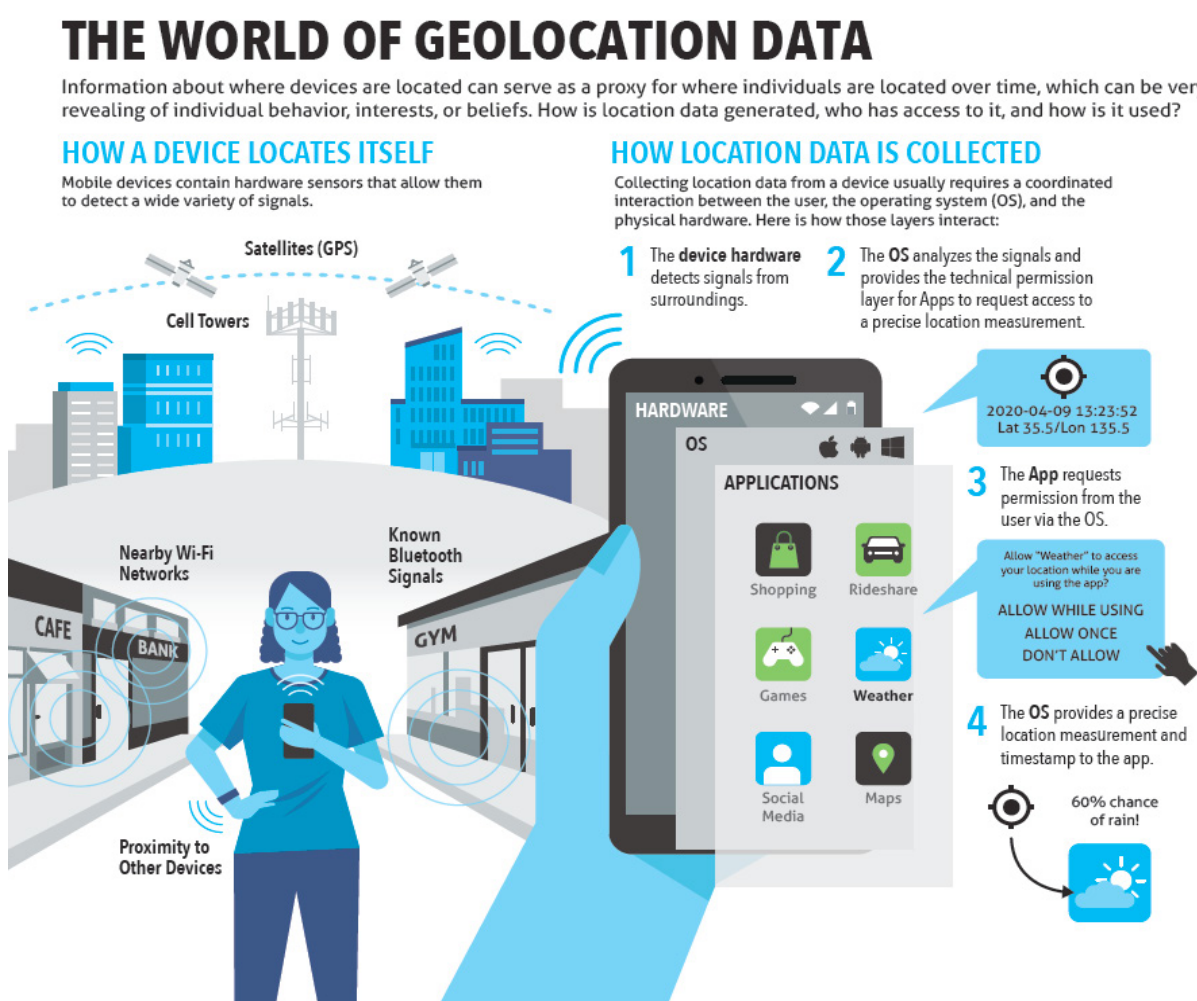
THE WORLD OF GEOLOCATION DATA

Information about where devices are located can serve as a proxy for where individuals are located over time, which can be ver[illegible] revealing of individual behavior, interests, or beliefs. How is location data generated, who has access to it, and how is it used?

HOW A DEVICE LOCATES ITSELF

Mobile devices contain hardware sensors that allow them to detect a wide variety of signals.

Satellites (GPS)

Cell Towers

Nearby Wi-Fi Networks

Known Bluetooth Signals

CAFE

BANK

GYM

Proximity to Other Devices

HOW LOCATION DATA IS COLLECTED

Collecting location data from a device usually requires a coordinated interaction between the user, the operating system (OS), and the physical hardware. Here is how those layers interact:

1 The device hardware detects signals from surroundings.

2 The OS analyzes the signals and provides the technical permission layer for Apps to request access to a precise location measurement.

2020-04-09 13:23:52
Lat 35.5/Lon 135.5

HARDWARE

OS

APPLICATIONS

Shopping

Rideshare

Games

Weather

Social Media

Maps

3 The App requests permission from the user via the OS.

Allow "Weather" to access your location while you are using the app?

ALLOW WHILE USING

ALLOW ONCE

DON'T ALLOW

4 The OS provides a precise location measurement and timestamp to the app.

60% chance of rain!